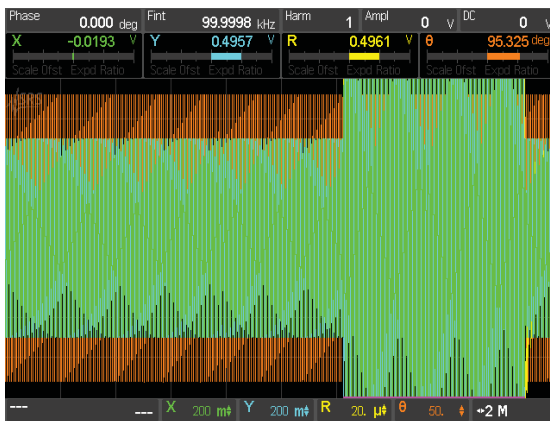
Phase 0.000 deg
Fint 99.9998 kHz
Harm 1
Ampl 0 V
DC 0 V

X -0.0193 V
Scale Ofst Expd Ratio
Y 0.4957 V
Scale Ofst Expd Ratio
R 0.4961 V
Scale Ofst Expd Ratio
θ 95.325 deg
Scale Ofst Expd Ratio

---
--- X 200 m Y 200 m R 20. µ θ 50. ↔2 M